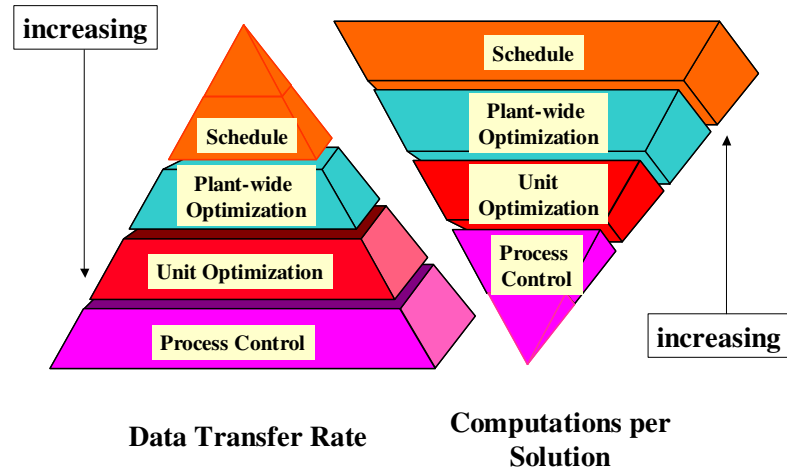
increasing

Schedule

Plant-wide Optimization

Unit Optimization

Process Control

Data Transfer Rate

Schedule

Plant-wide Optimization

Unit Optimization

Process Control

increasing

Computations per Solution